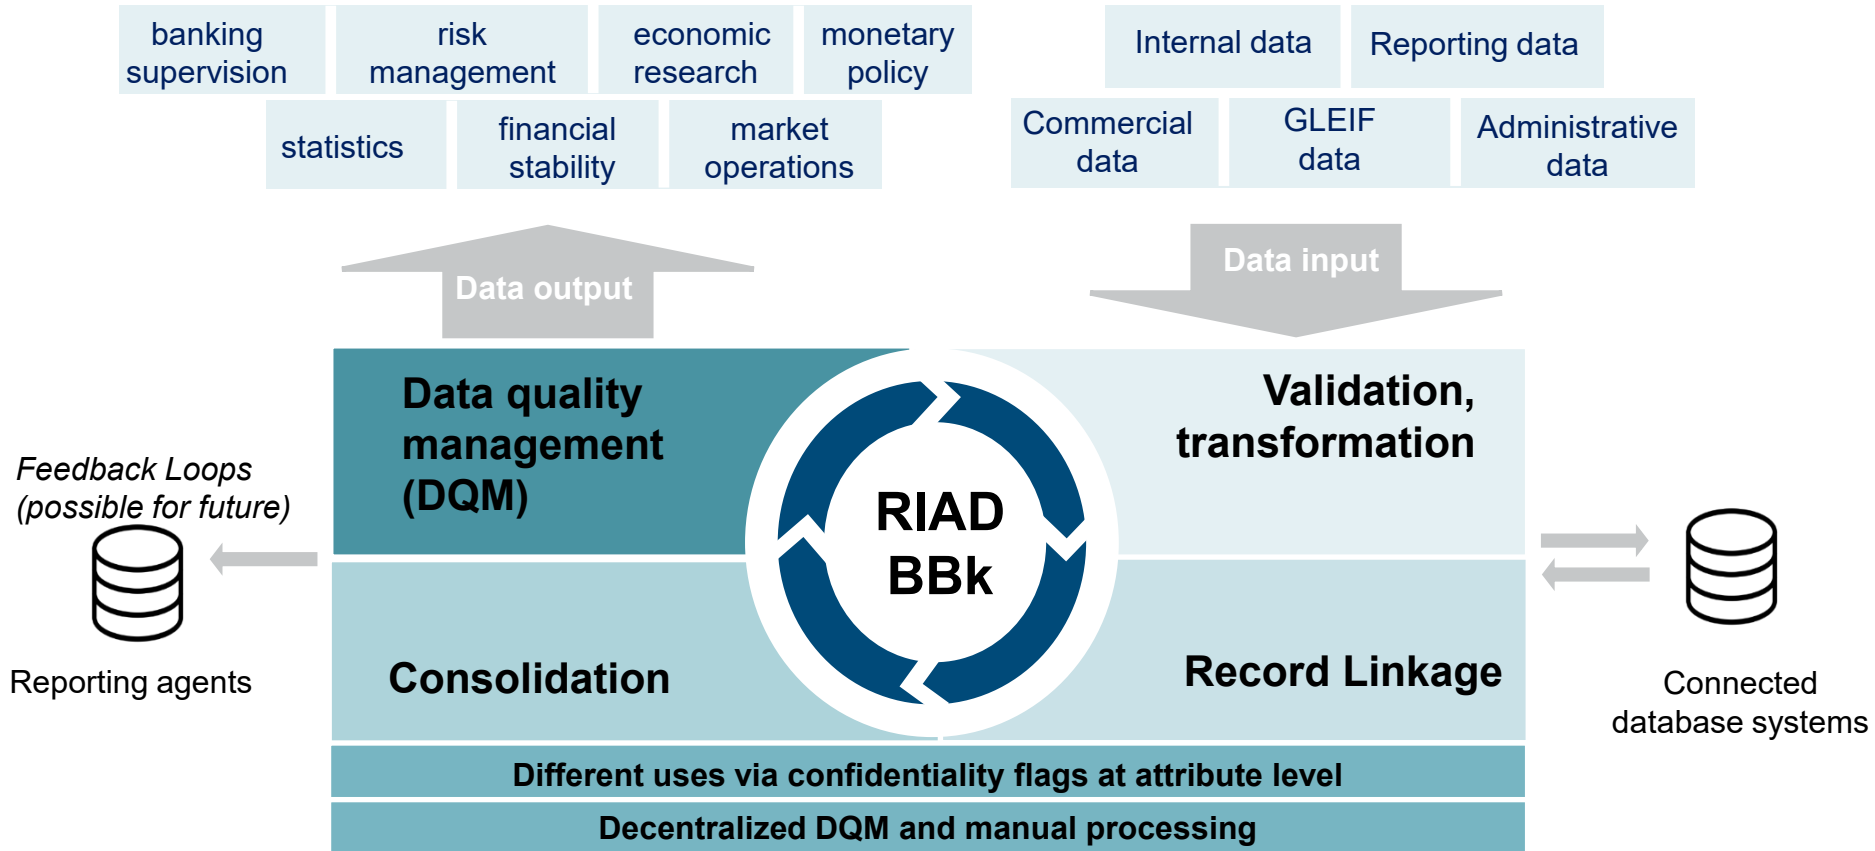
banking supervision

risk management

economic research

monetary policy

statistics

financial stability

market operations

Internal data

Reporting data

Commercial data

GLEIF data

Administrative data

Data output

Data input

Data quality management (DQM)

Validation, transformation

RIAD BBk

Consolidation

Record Linkage

*Feedback Loops (possible for future)*

Reporting agents

Connected database systems

Different uses via confidentiality flags at attribute level

Decentralized DQM and manual processing